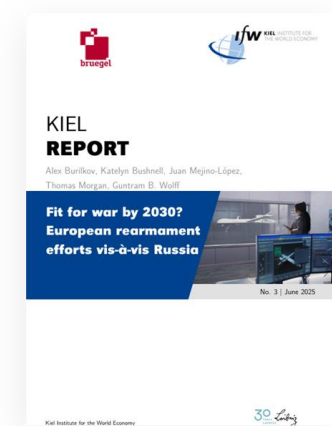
bruegel

ifw KIEL INSTITUTE FOR THE WORLD ECONOMY

KIEL
REPORT

Alex Burilkov, Katelyn Bushnell, Juan Mejino-López, Thomas Morgan, Guntram B. Wolff

Fit for war by 2030?
European rearmament efforts vis-à-vis Russia

No. 3 | June 2025

Kiel Institute for the World Economy

30 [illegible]